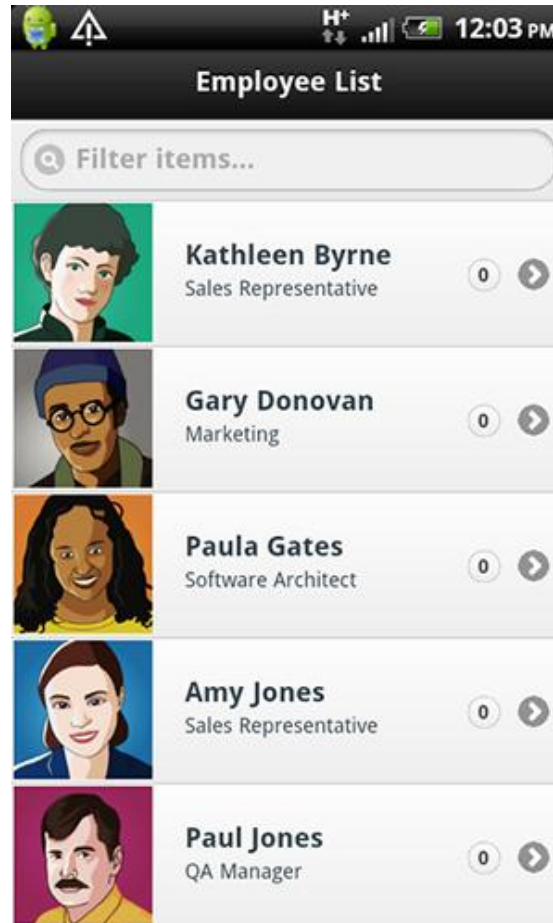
H+ 12:03 PM

Employee List

Filter items...

Kathleen Byrne
Sales Representative
0

Gary Donovan
Marketing
0

Paula Gates
Software Architect
0

Amy Jones
Sales Representative
0

Paul Jones
QA Manager
0